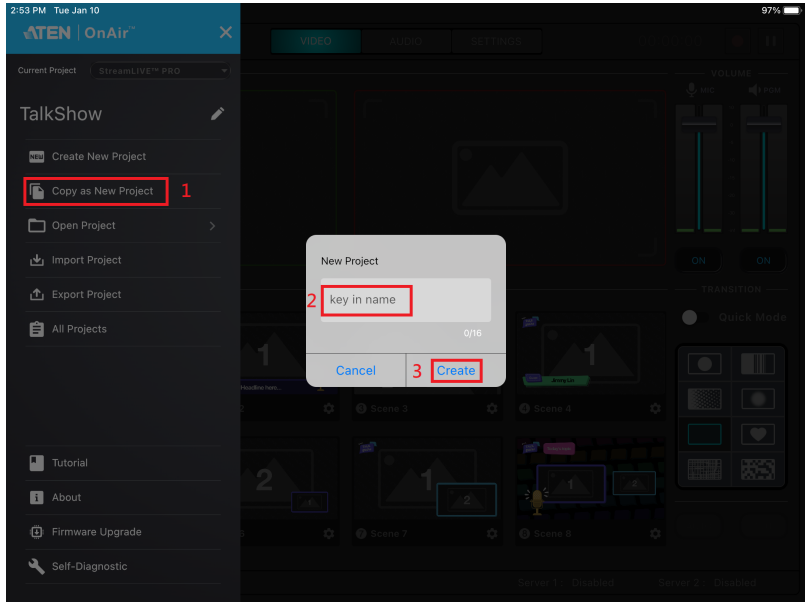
2:53 PM Tue Jan 10

97%

ATEN | OnAir™

Current Project StreamLIVE™ PRO

TalkShow

Create New Project

Copy as New Project 1

Open Project

Import Project

Export Project

All Projects

Tutorial

About

Firmware Upgrade

Self-Diagnostic

VIDEO AUDIO SETTINGS

VOLUME

MIC PGM

ON ON

TRANSITION

Quick Mode

New Project

2 key in name

0/16

Cancel 3 Create

Scene 2 Scene 4

Scene 7 Scene 8

Server 1 Disabled Server 2 Disabled